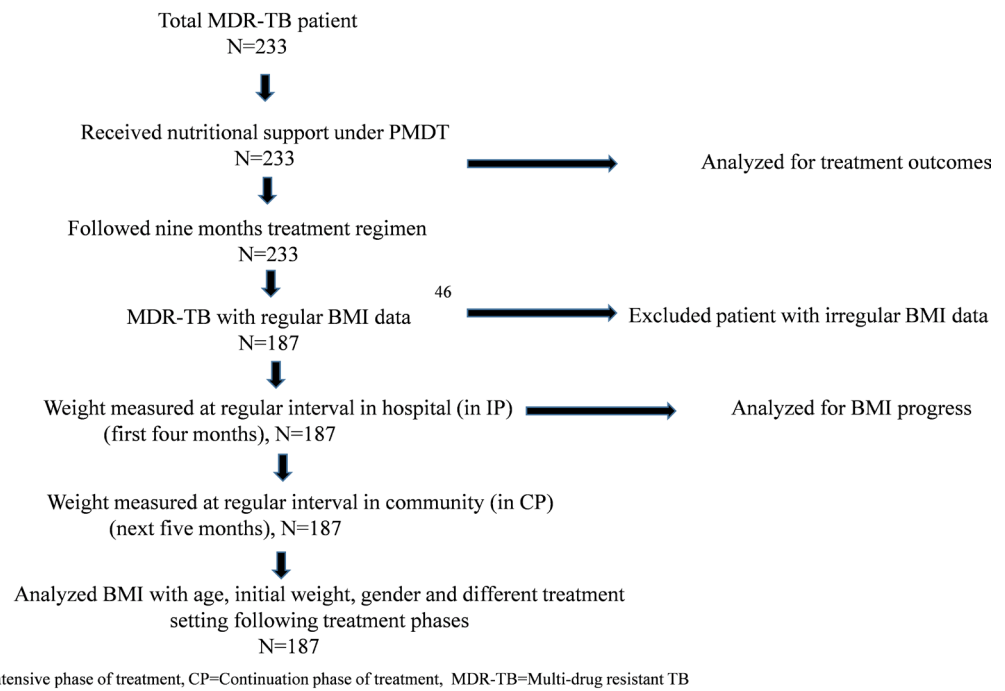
Total MDR-TB patient
N=233

Received nutritional support under PMDT
N=233

Analyzed for treatment outcomes

Followed nine months treatment regimen
N=233

46

MDR-TB with regular BMI data
N=187

Excluded patient with irregular BMI data

Weight measured at regular interval in hospital (in IP)
(first four months), N=187

Analyzed for BMI progress

Weight measured at regular interval in community (in CP)
(next five months), N=187

Analyzed BMI with age, initial weight, gender and different treatment setting following treatment phases
N=187

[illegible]tensive phase of treatment, CP=Continuation phase of treatment, MDR-TB=Multi-drug resistant TB